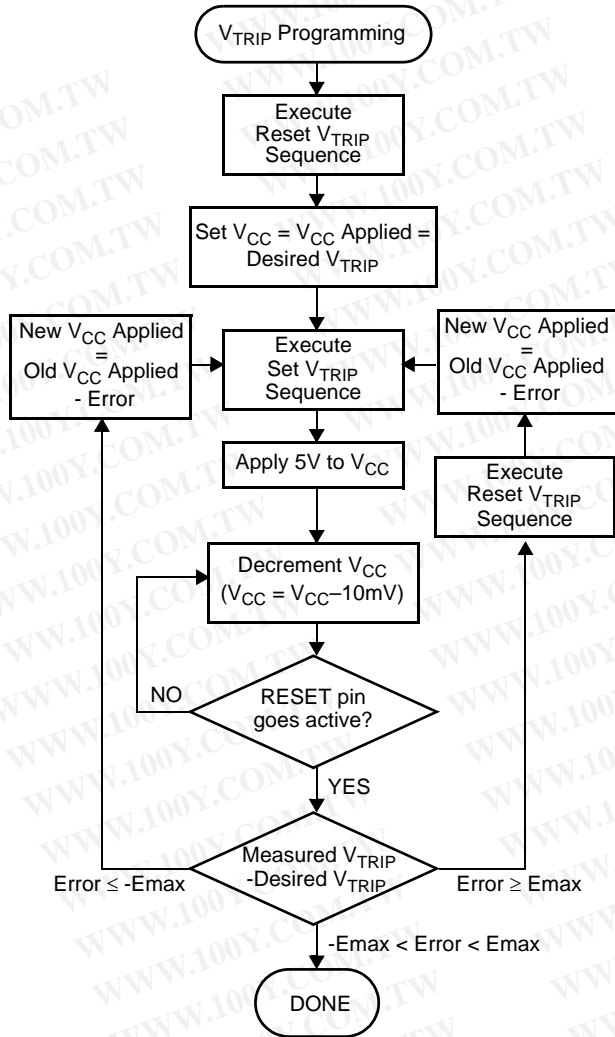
$V_{TRIP}$ Programming

Execute Reset $V_{TRIP}$ Sequence

Set $V_{CC}$ = $V_{CC}$ Applied = Desired $V_{TRIP}$

New $V_{CC}$ Applied = Old $V_{CC}$ Applied - Error

Execute Set $V_{TRIP}$ Sequence

New $V_{CC}$ Applied = Old $V_{CC}$ Applied - Error

Apply 5V to $V_{CC}$

Execute Reset $V_{TRIP}$ Sequence

Decrement $V_{CC}$ ($V_{CC}$ = $V_{CC}$–10mV)

NO

RESET pin goes active?

YES

Measured $V_{TRIP}$ -Desired $V_{TRIP}$

Error ≤ -Emax

Error ≥ Emax

-Emax < Error < Emax

DONE

WWW.100Y.COM.TW